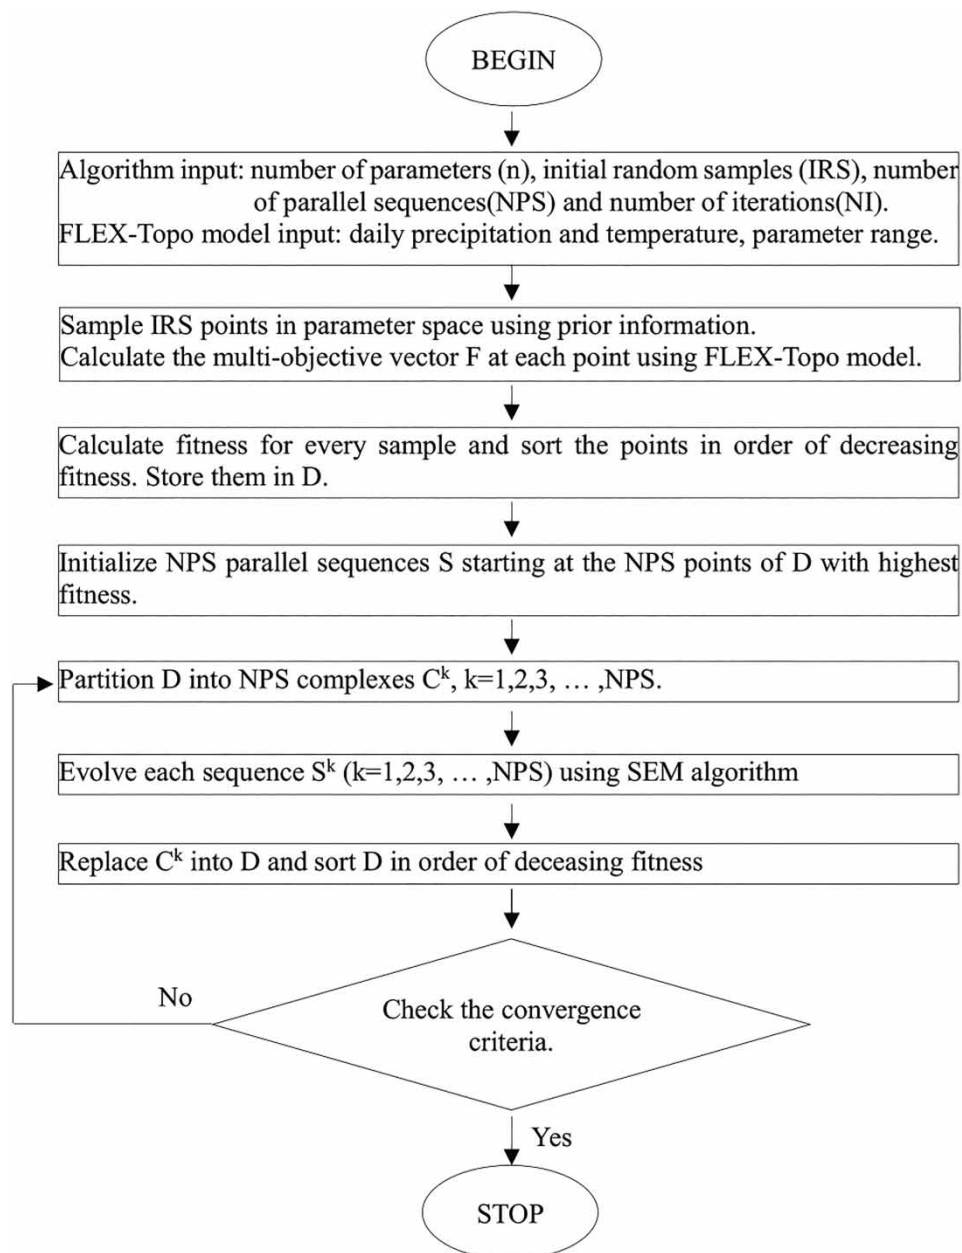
BEGIN

Algorithm input: number of parameters (n), initial random samples (IRS), number of parallel sequences(NPS) and number of iterations(NI).
FLEX-Topo model input: daily precipitation and temperature, parameter range.

Sample IRS points in parameter space using prior information.
Calculate the multi-objective vector F at each point using FLEX-Topo model.

Calculate fitness for every sample and sort the points in order of decreasing fitness. Store them in D.

Initialize NPS parallel sequences S starting at the NPS points of D with highest fitness.

Partition D into NPS complexes $C^k$, k=1,2,3, … ,NPS.

Evolve each sequence $S^k$ (k=1,2,3, … ,NPS) using SEM algorithm

Replace $C^k$ into D and sort D in order of deceasing fitness

No

Check the convergence criteria.

Yes

STOP